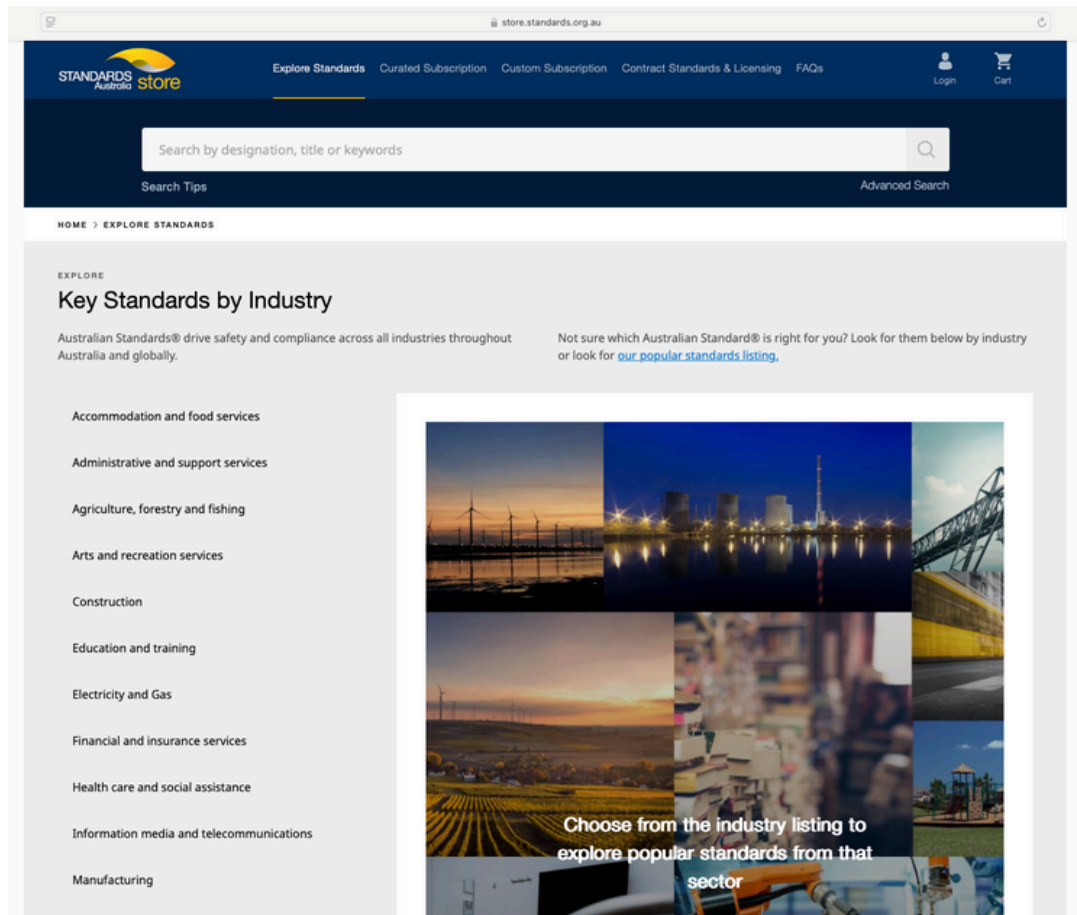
store.standards.org.au

STANDARDS Australia store

Explore Standards Curated Subscription Custom Subscription Contract Standards & Licensing FAQs

Login

Cart

Search by designation, title or keywords

Search Tips

Advanced Search

HOME > EXPLORE STANDARDS

EXPLORE

Key Standards by Industry

Australian Standards® drive safety and compliance across all industries throughout Australia and globally.

Not sure which Australian Standard® is right for you? Look for them below by industry or look for our popular standards listing.

Accommodation and food services

Administrative and support services

Agriculture, forestry and fishing

Arts and recreation services

Construction

Education and training

Electricity and Gas

Financial and insurance services

Health care and social assistance

Information media and telecommunications

Manufacturing

Choose from the industry listing to explore popular standards from that sector